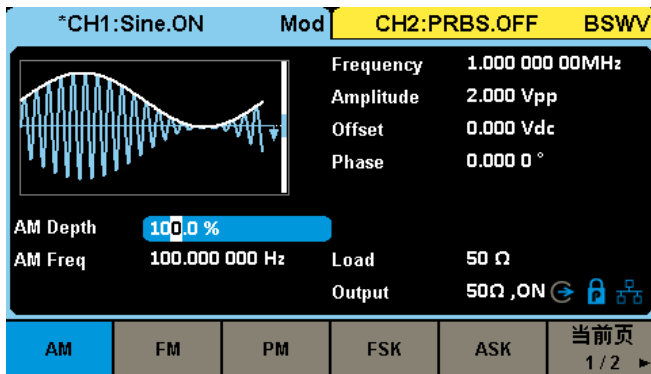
*CH1:Sine.ON Mod CH2:PRBS.OFF BSWV

Frequency 1.000 000 00MHz
Amplitude 2.000 Vpp
Offset 0.000 Vdc
Phase 0.000 0 °

AM Depth 100.0 %
AM Freq 100.000 000 Hz
Load 50 Ω
Output 50Ω ,ON

AM FM PM FSK ASK 当前页 1/2